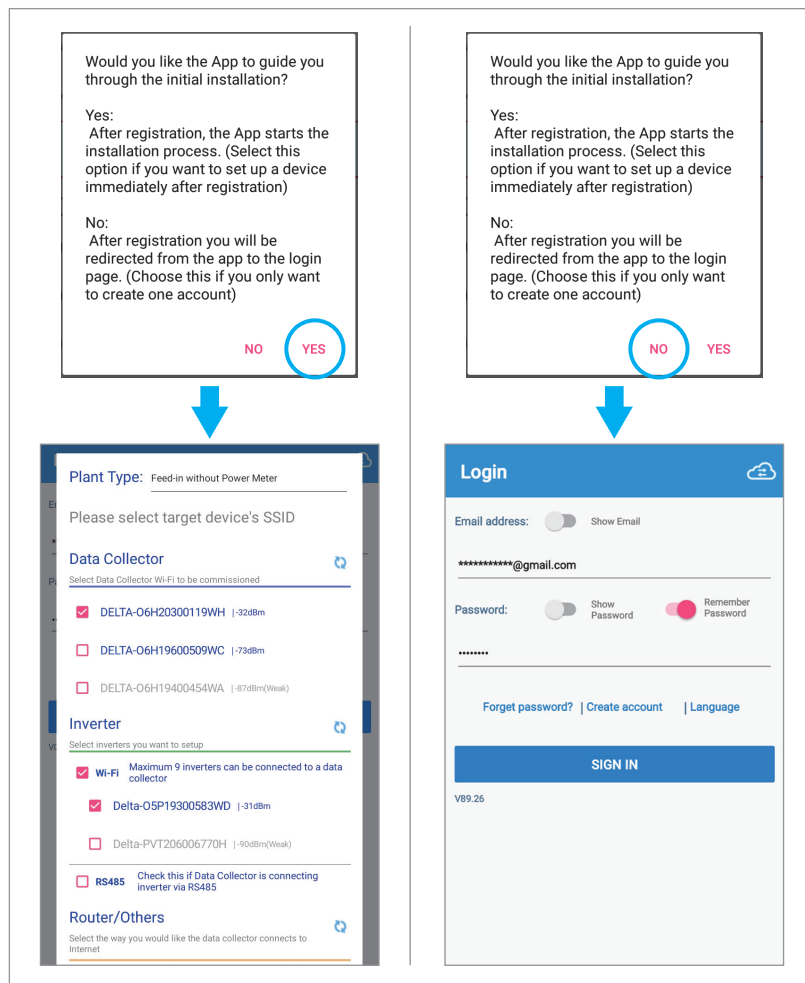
Would you like the App to guide you through the initial installation?

Yes:
After registration, the App starts the installation process. (Select this option if you want to set up a device immediately after registration)

No:
After registration you will be redirected from the app to the login page. (Choose this if you only want to create one account)

NO YES

Plant Type: Feed-in without Power Meter

Please select target device's SSID

Data Collector
Select Data Collector Wi-Fi to be commissioned

DELTA-O6H20300119WH |-32dBm

DELTA-O6H19600509WC |-73dBm

DELTA-O6H19400454WA |-87dBm(Weak)

Inverter
Select inverters you want to setup

Wi-Fi Maximum 9 inverters can be connected to a data collector

Delta-O5P19300583WD |-31dBm

Delta-PVT206006770H |-90dBm(Weak)

RS485 Check this if Data Collector is connecting inverter via RS485

Router/Others
Select the way you would like the data collector connects to Internet

Would you like the App to guide you through the initial installation?

Yes:
After registration, the App starts the installation process. (Select this option if you want to set up a device immediately after registration)

No:
After registration you will be redirected from the app to the login page. (Choose this if you only want to create one account)

NO YES

Login

Email address: Show Email

***********@gmail.com

Password: Show Password Remember Password

••••••••

Forget password? | Create account | Language

SIGN IN

V89.26